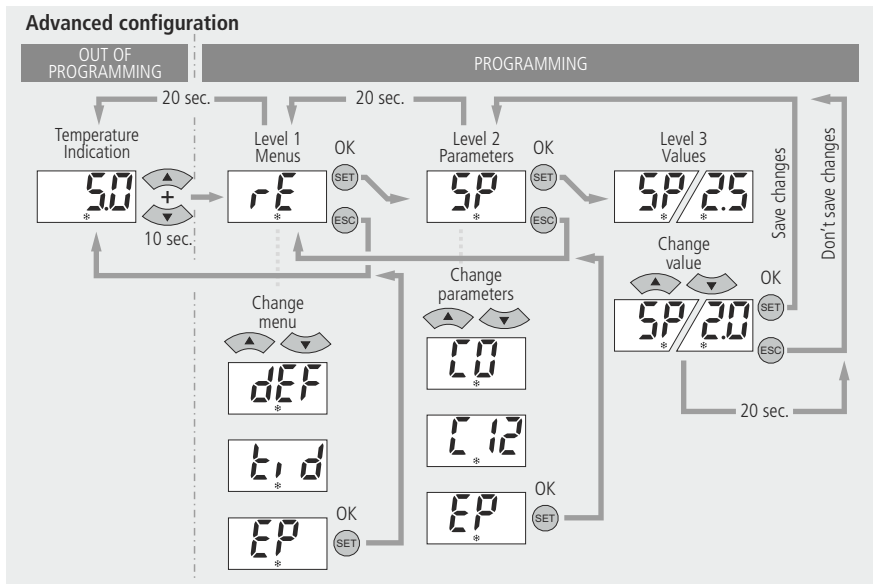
Advanced configuration

OUT OF PROGRAMMING

PROGRAMMING

20 sec.

20 sec.

Temperature Indication

5.0

+

10 sec.

Level 1 Menus

rE

OK

SET

ESC

Level 2 Parameters

SP

OK

SET

ESC

Level 3 Values

SP 2.5

Save changes

Don't save changes

Change value

SP 2.0

OK

SET

ESC

20 sec.

Change menu

dEF

ti d

EP

OK

SET

Change parameters

C0

C12

EP

OK

SET